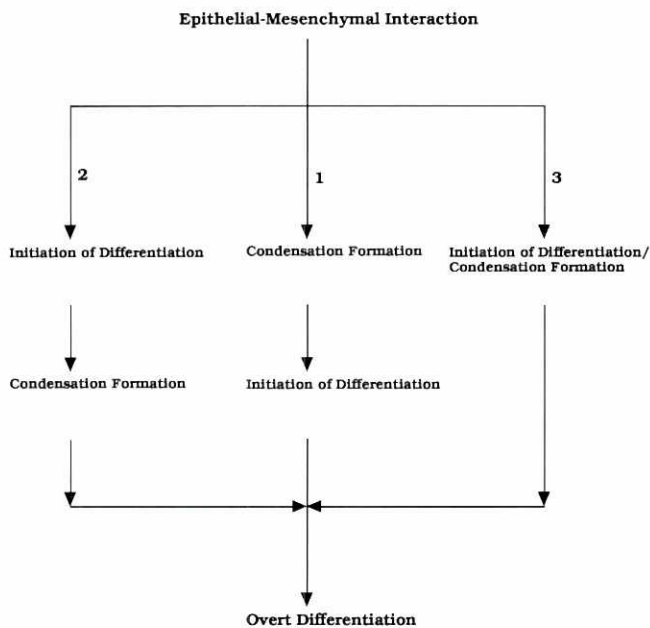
Epithelial-Mesenchymal Interaction

2

1

3

Initiation of Differentiation

Condensation Formation

Initiation of Differentiation/ Condensation Formation

Condensation Formation

Initiation of Differentiation

Overt Differentiation